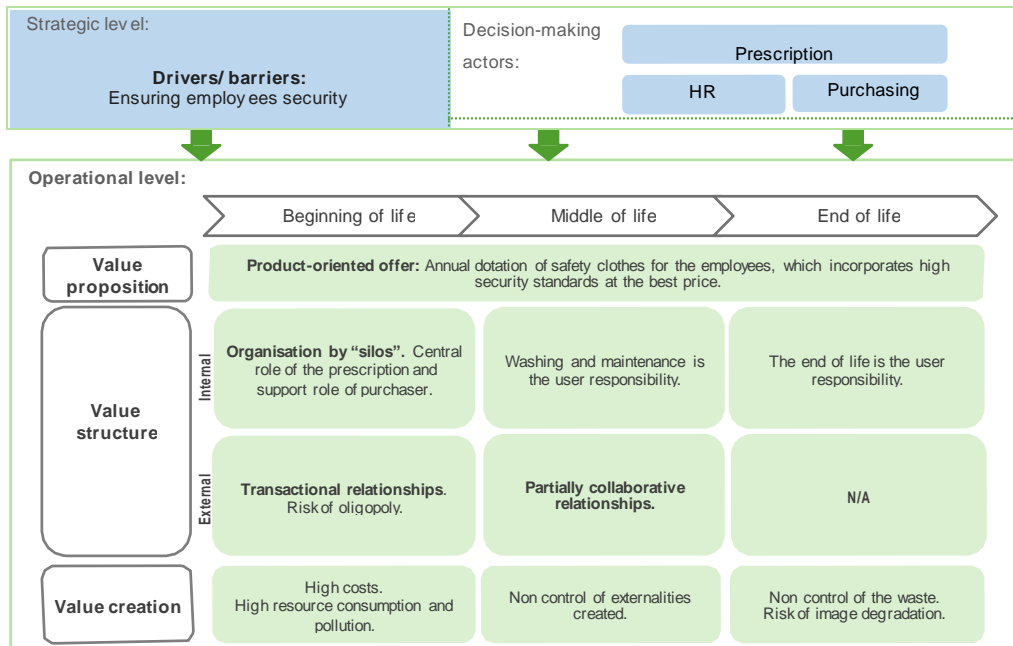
Strategic level:

**Drivers/ barriers:**
Ensuring employees security

Decision-making actors:

Prescription

HR

Purchasing

Operational level:

Beginning of life

Middle of life

End of life

**Value proposition**

**Product-oriented offer:** Annual dotation of safety clothes for the employees, which incorporates high security standards at the best price.

**Value structure**

Internal

**Organisation by "silos".** Central role of the prescription and support role of purchaser.

Washing and maintenance is the user responsibility.

The end of life is the user responsibility.

External

**Transactional relationships**. Risk of oligopoly.

**Partially collaborative relationships.**

N/A

**Value creation**

High costs.
High resource consumption and pollution.

Non control of externalities created.

Non control of the waste.
Risk of image degradation.